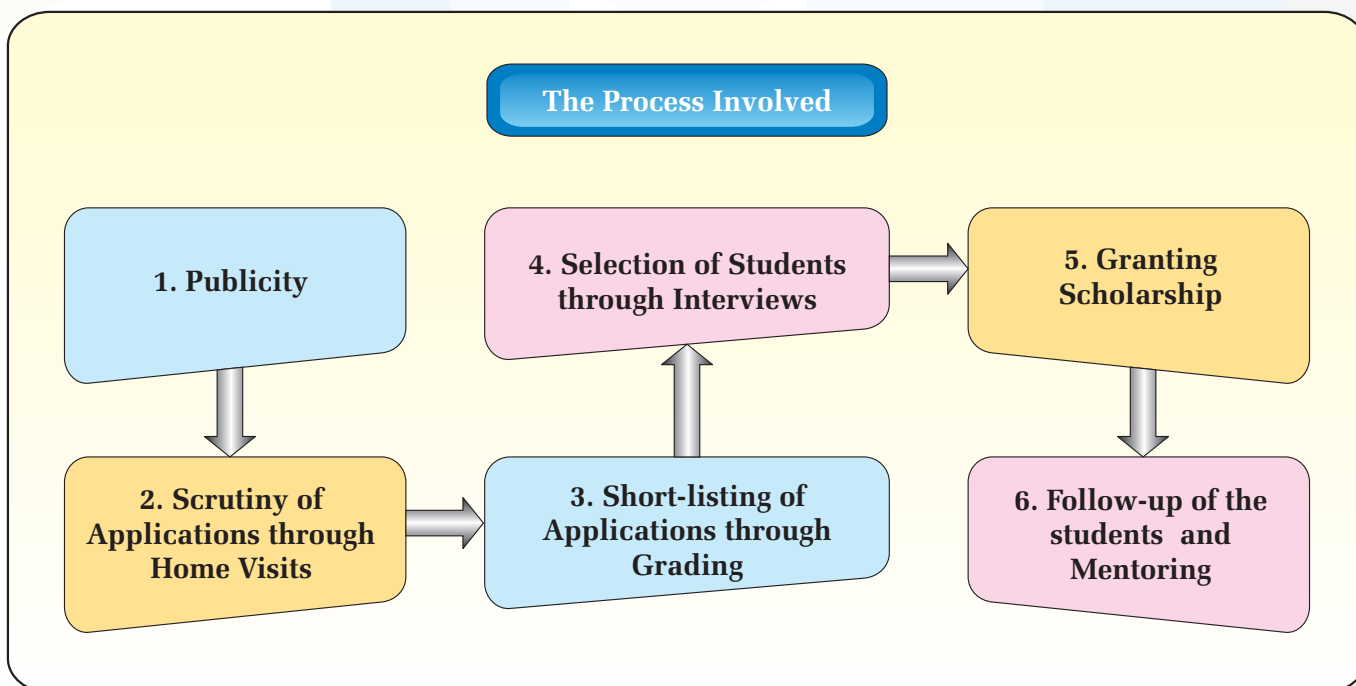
The Process Involved

1. Publicity

2. Scrutiny of Applications through Home Visits

3. Short-listing of Applications through Grading

4. Selection of Students through Interviews

5. Granting Scholarship

6. Follow-up of the students and Mentoring